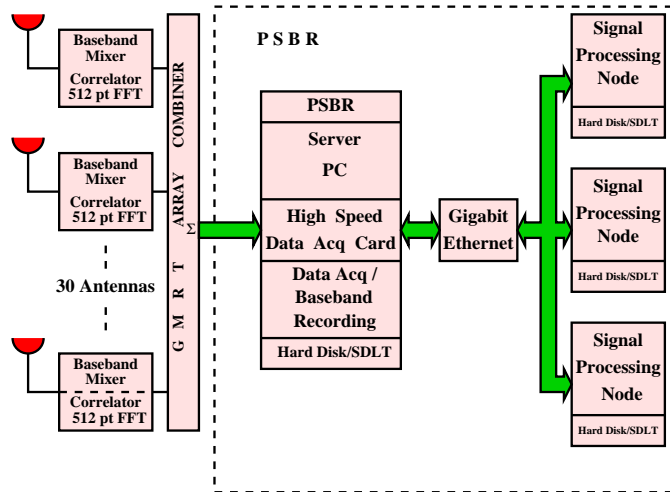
Baseband Mixer
Correlator 512 pt FFT

Baseband Mixer
Correlator 512 pt FFT

30 Antennas

Baseband Mixer
Correlator 512 pt FFT

G M R T ARRAY COMBINER
Σ

P S B R

PSBR
Server
PC
High Speed Data Acq Card
Data Acq / Baseband Recording
Hard Disk/SDLT

Gigabit Ethernet

Signal Processing Node
Hard Disk/SDLT

Signal Processing Node
Hard Disk/SDLT

Signal Processing Node
Hard Disk/SDLT